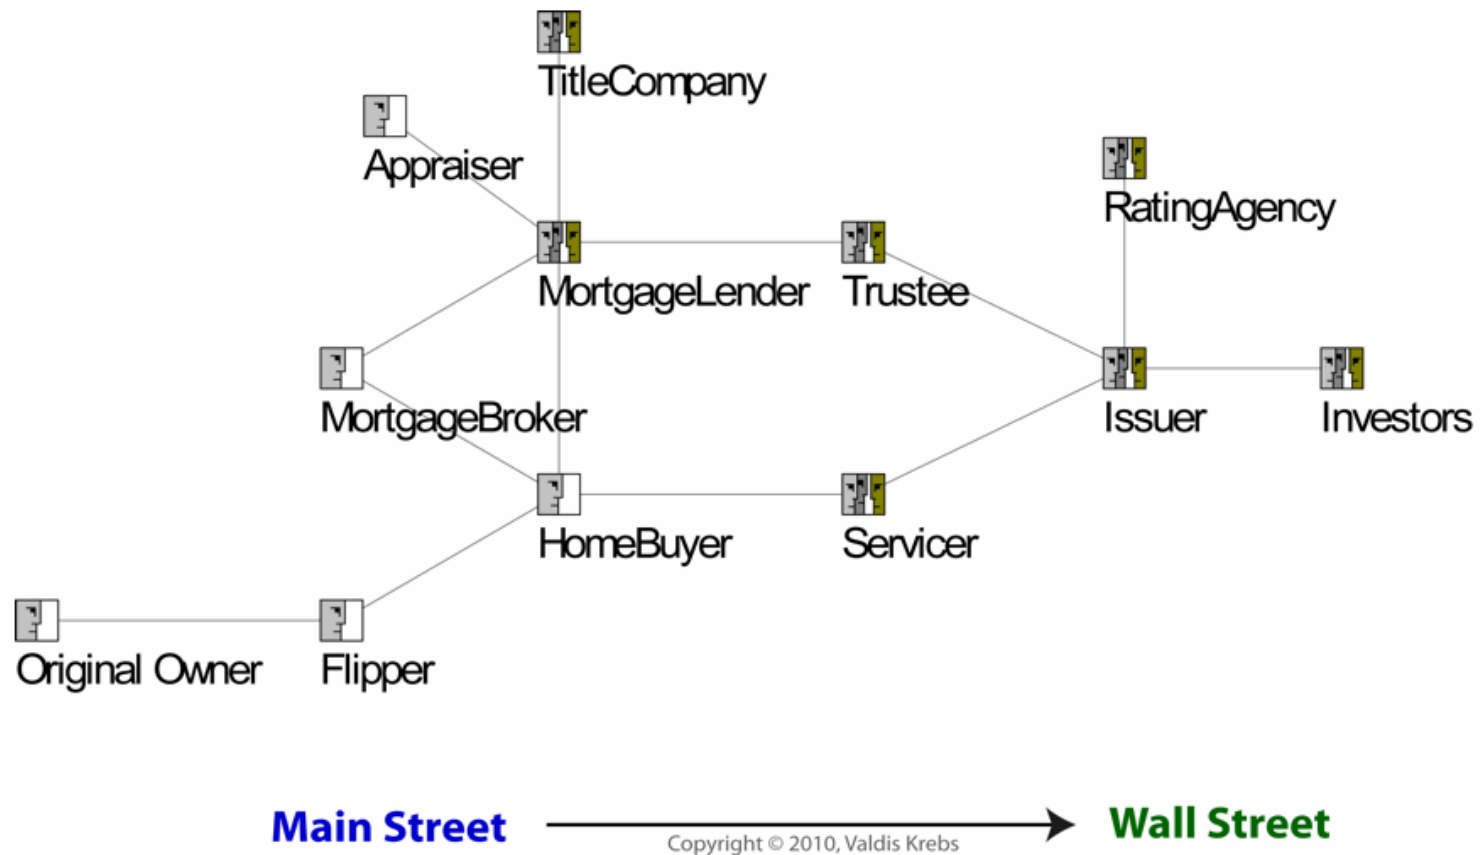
TitleCompany

Appraiser

RatingAgency

MortgageLender

Trustee

MortgageBroker

Issuer

Investors

HomeBuyer

Servicer

Original Owner

Flipper

Main Street

Wall Street

Copyright © 2010, Valdis Krebs